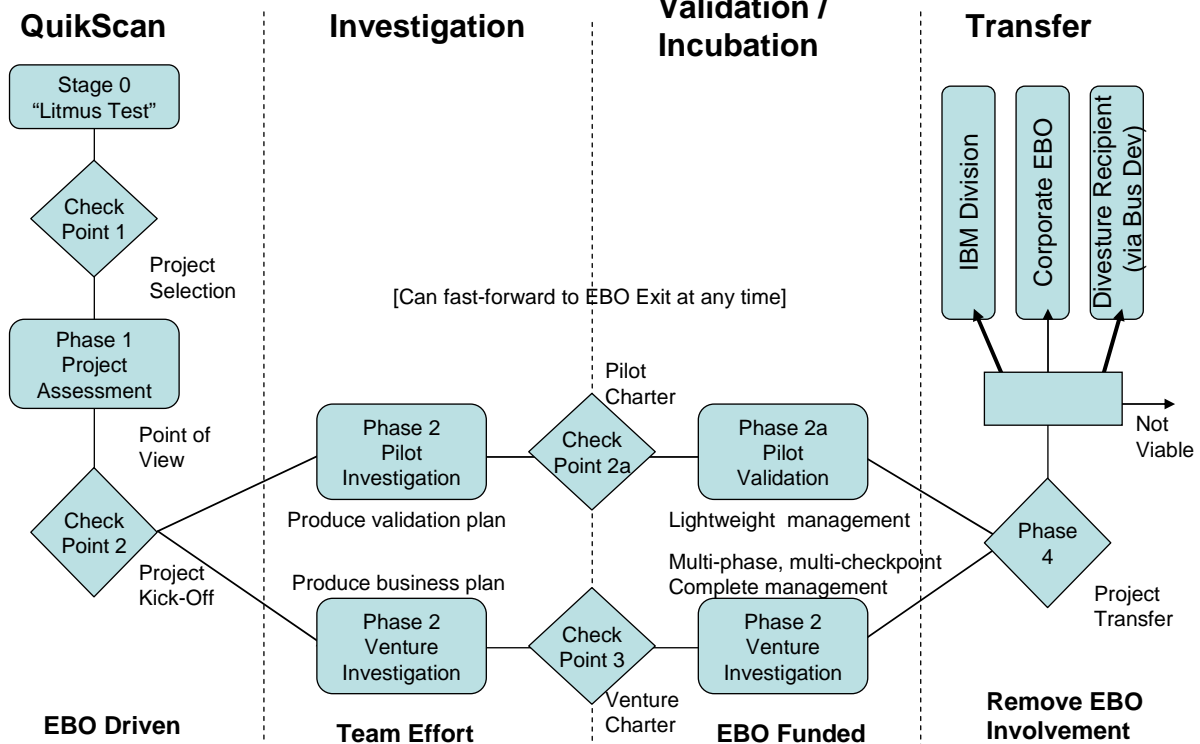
QuikScan

Investigation

Validation / Incubation

Transfer

Stage 0 "Litmus Test"

Check Point 1

Project Selection

Phase 1 Project Assessment

Point of View

Check Point 2

Project Kick-Off

[Can fast-forward to EBO Exit at any time]

IBM Division

Corporate EBO

Divesture Recipient (via Bus Dev)

Pilot Charter

Phase 2 Pilot Investigation

Check Point 2a

Phase 2a Pilot Validation

Not Viable

Produce validation plan

Lightweight management

Phase 4

Multi-phase, multi-checkpoint Complete management

Produce business plan

Project Transfer

Phase 2 Venture Investigation

Check Point 3

Phase 2 Venture Investigation

Venture Charter

EBO Driven

Team Effort

EBO Funded

Remove EBO Involvement